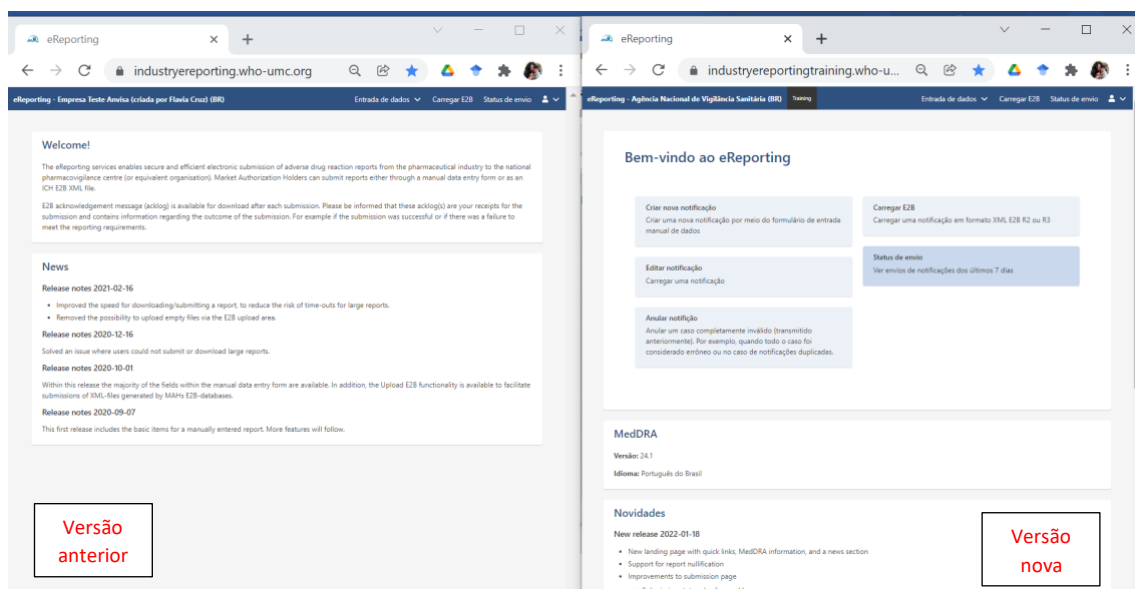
eReporting ×
industryereporting.who-umc.org

eReporting - Empresa Teste Anvisa (criada por Flavia Cruz) (BR)   Entrada de dados   Carregar E2B   Status de envio

Welcome!

The eReporting services enables secure and efficient electronic submission of adverse drug reaction reports from the pharmaceutical industry to the national pharmacovigilance centre (or equivalent organisation). Market Authorization Holders can submit reports either through a manual data entry form or as an ICH E2B XML file.

E2B acknowledgement message (acklog) is available for download after each submission. Please be informed that these acklog(s) are your receipts for the submission and contains information regarding the outcome of the submission. For example if the submission was successful or if there was a failure to meet the reporting requirements.

News

Release notes 2021-02-16

- Improved the speed for downloading/submitting a report, to reduce the risk of time-outs for large reports.
- Removed the possibility to upload empty files via the E2B upload area.

Release notes 2020-12-16

Solved an issue where users could not submit or download large reports.

Release notes 2020-10-01

Within this release the majority of the fields within the manual data entry form are available. In addition, the Upload E2B functionality is available to facilitate submissions of XML-files generated by MAHs E2B-databases.

Release notes 2020-09-07

This first release includes the basic items for a manually entered report. More features will follow.

Versão anterior

eReporting ×
industryereportingtraining.who-u...

eReporting - Agência Nacional de Vigilância Sanitária (BR)   Training   Entrada de dados   Carregar E2B   Status de envio

Bem-vindo ao eReporting

Criar nova notificação
Criar uma nova notificação por meio do formulário de entrada manual de dados

Carregar E2B
Carregar uma notificação em formato XML E2B R2 ou R3

Editar notificação
Carregar uma notificação

Status de envio
Ver envios de notificações dos últimos 7 dias

Anular notifição
Anular um caso completamente inválido (transmitido anteriormente). Por exemplo, quando todo o caso foi considerado errôneo ou no caso de notificações duplicadas.

MedDRA

Versão: 24.1

Idioma: Português do Brasil

Novidades

New release 2022-01-18

- New landing page with quick links, MedDRA information, and a news section
- Support for report nullification
- Improvements to submission page

Versão nova